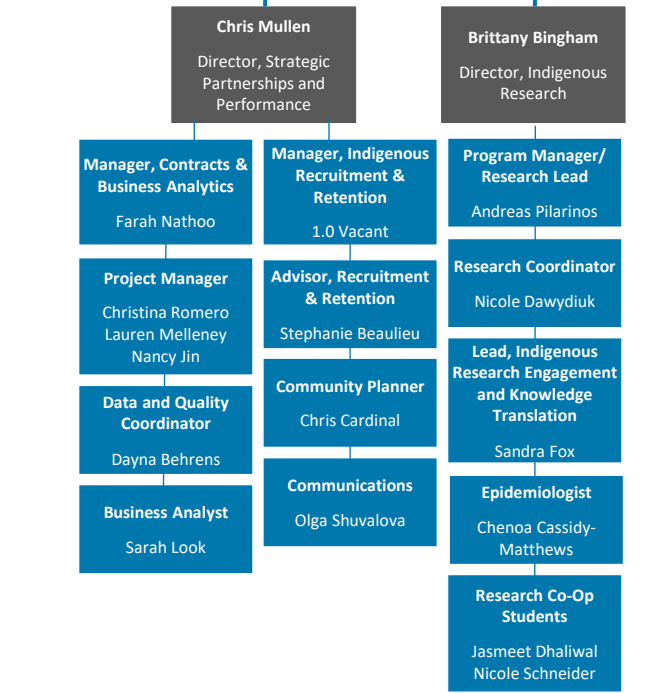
Chris Mullen

Director, Strategic Partnerships and Performance

Manager, Contracts & Business Analytics

Farah Nathoo

Project Manager

Christina Romero
Lauren Melleney
Nancy Jin

Data and Quality Coordinator

Dayna Behrens

Business Analyst

Sarah Look

Manager, Indigenous Recruitment & Retention

1.0 Vacant

Advisor, Recruitment & Retention

Stephanie Beaulieu

Community Planner

Chris Cardinal

Communications

Olga Shuvalova

Brittany Bingham

Director, Indigenous Research

Program Manager/ Research Lead

Andreas Pilarinos

Research Coordinator

Nicole Dawydiuk

Lead, Indigenous Research Engagement and Knowledge Translation

Sandra Fox

Epidemiologist

Chenoa Cassidy-Matthews

Research Co-Op Students

Jasmeet Dhaliwal
Nicole Schneider